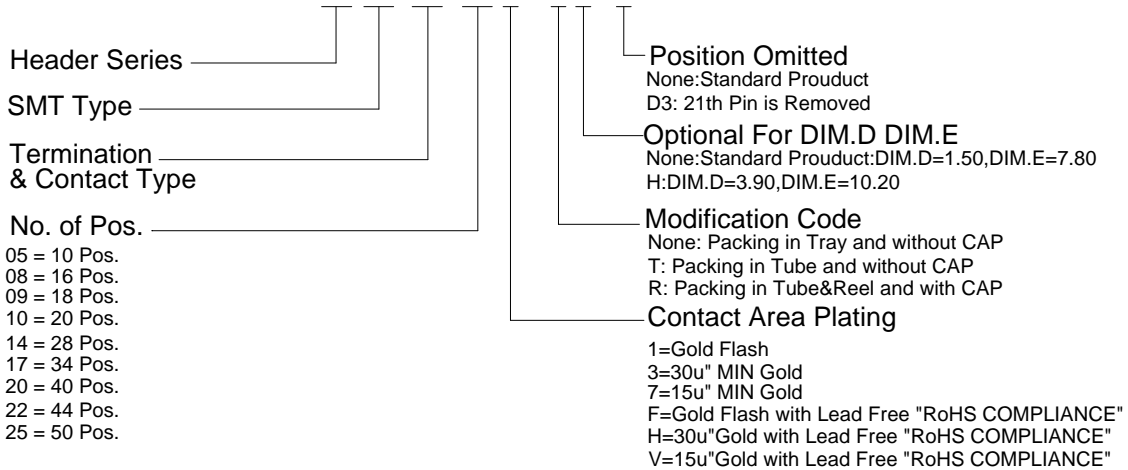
Header Series

SMT Type

Termination & Contact Type

No. of Pos.

05 = 10 Pos.
08 = 16 Pos.
09 = 18 Pos.
10 = 20 Pos.
14 = 28 Pos.
17 = 34 Pos.
20 = 40 Pos.
22 = 44 Pos.
25 = 50 Pos.

Position Omitted
None:Standard Prouduct
D3: 21th Pin is Removed

Optional For DIM.D DIM.E
None:Standard Prouduct:DIM.D=1.50,DIM.E=7.80
H:DIM.D=3.90,DIM.E=10.20

Modification Code
None: Packing in Tray and without CAP
T: Packing in Tube and without CAP
R: Packing in Tube&Reel and with CAP

Contact Area Plating
1=Gold Flash
3=30u" MIN Gold
7=15u" MIN Gold
F=Gold Flash with Lead Free "RoHS COMPLIANCE"
H=30u"Gold with Lead Free "RoHS COMPLIANCE"
V=15u"Gold with Lead Free "RoHS COMPLIANCE"